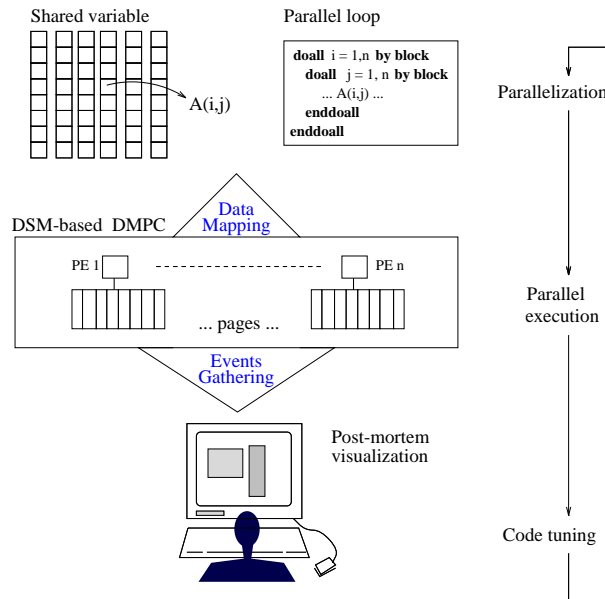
Shared variable

A(i,j)

Parallel loop

**doall** i = 1,n **by block**
**doall** j = 1, n **by block**
... A(i,j) ...
**enddoall**
**enddoall**

Parallelization

Data Mapping

DSM-based DMPC

PE 1

PE n

... pages ...

Parallel execution

Events Gathering

Post-mortem visualization

Code tuning